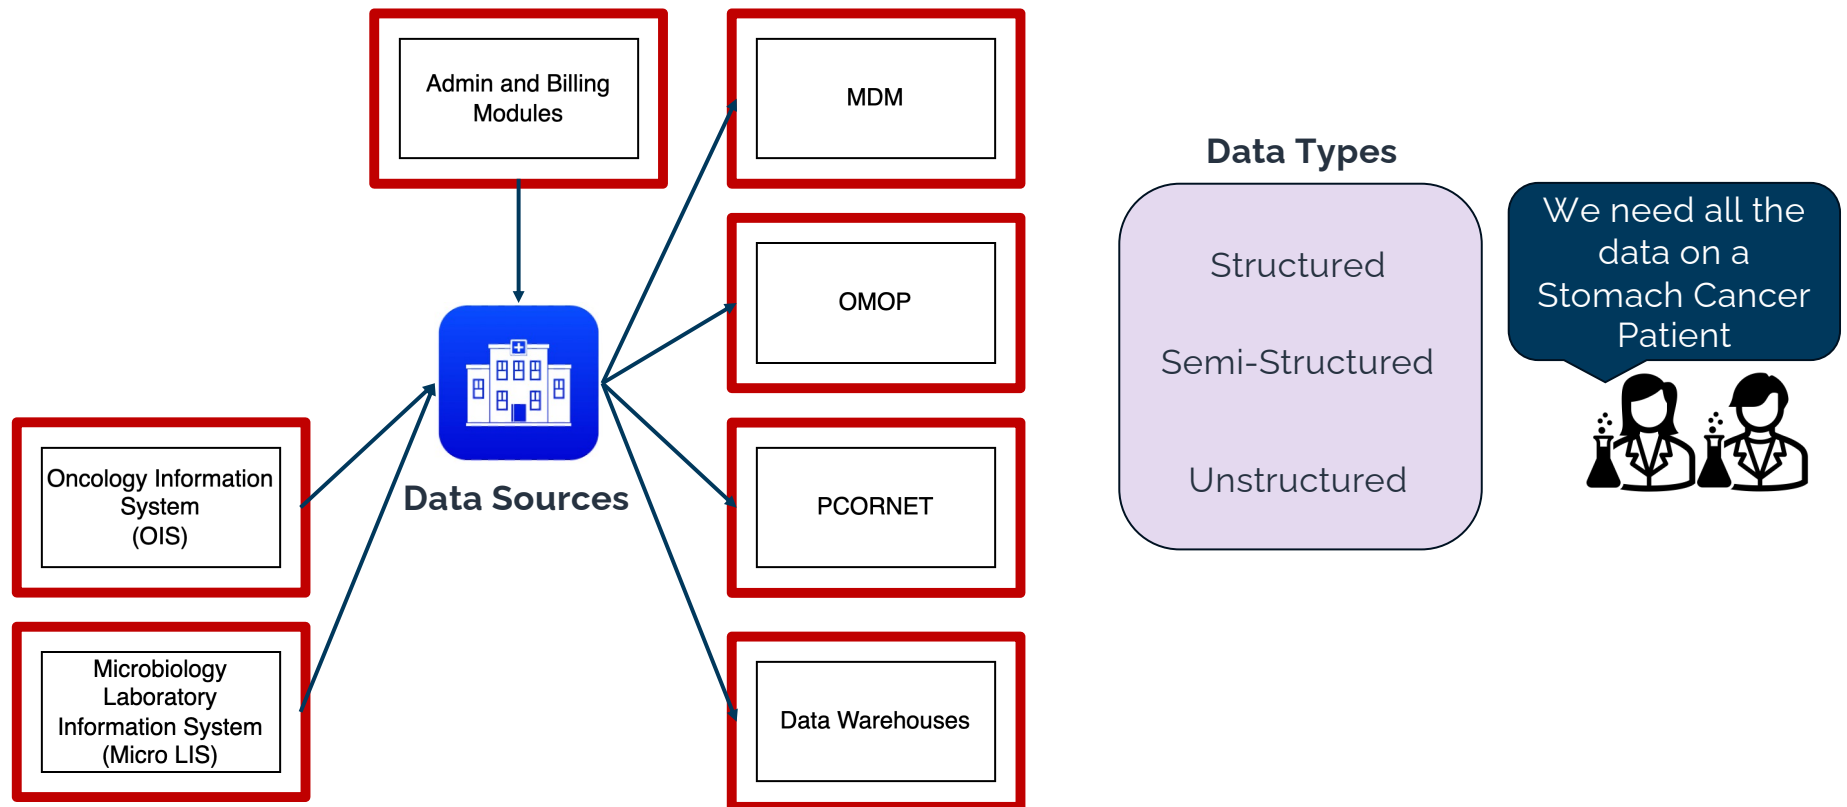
Admin and Billing Modules

MDM

OMOP

PCORNET

Data Warehouses

Oncology Information System (OIS)

Microbiology Laboratory Information System (Micro LIS)

Data Sources

Data Types

Structured

Semi-Structured

Unstructured

We need all the data on a Stomach Cancer Patient